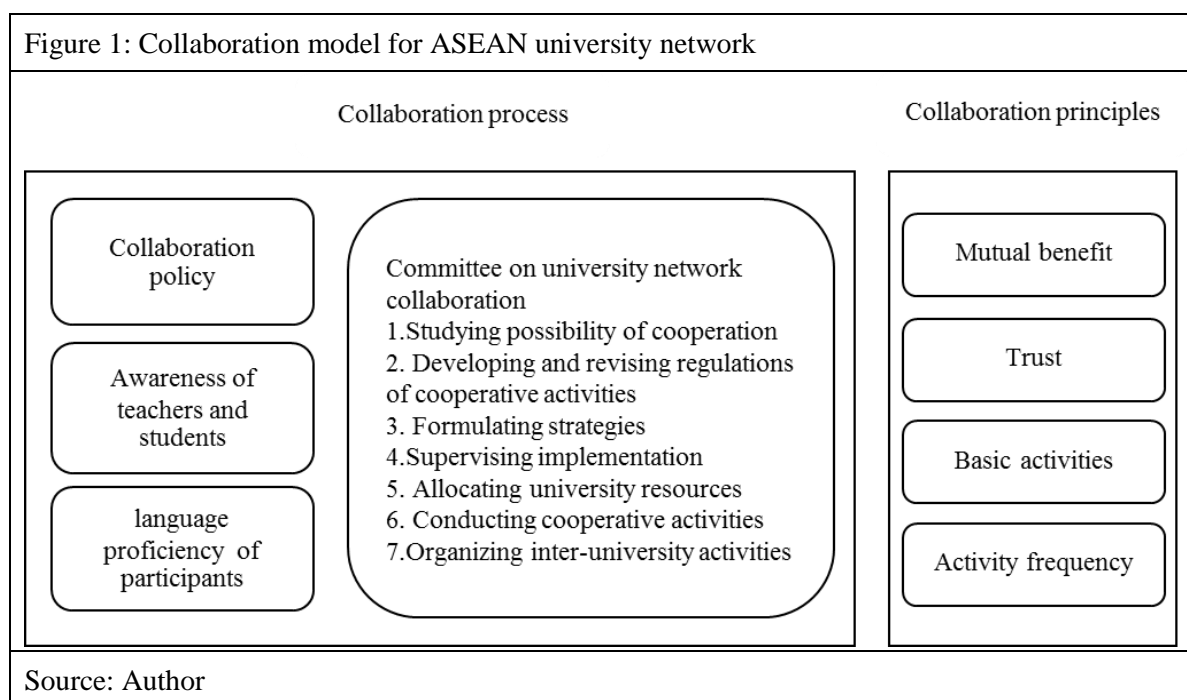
Figure 1: Collaboration model for ASEAN university network

Collaboration process

Collaboration principles

Collaboration policy

Awareness of teachers and students

language proficiency of participants

Committee on university network collaboration
1.Studying possibility of cooperation
2. Developing and revising regulations of cooperative activities
3. Formulating strategies
4.Supervising implementation
5. Allocating university resources
6. Conducting cooperative activities
7.Organizing inter-university activities

Mutual benefit

Trust

Basic activities

Activity frequency

Source: Author